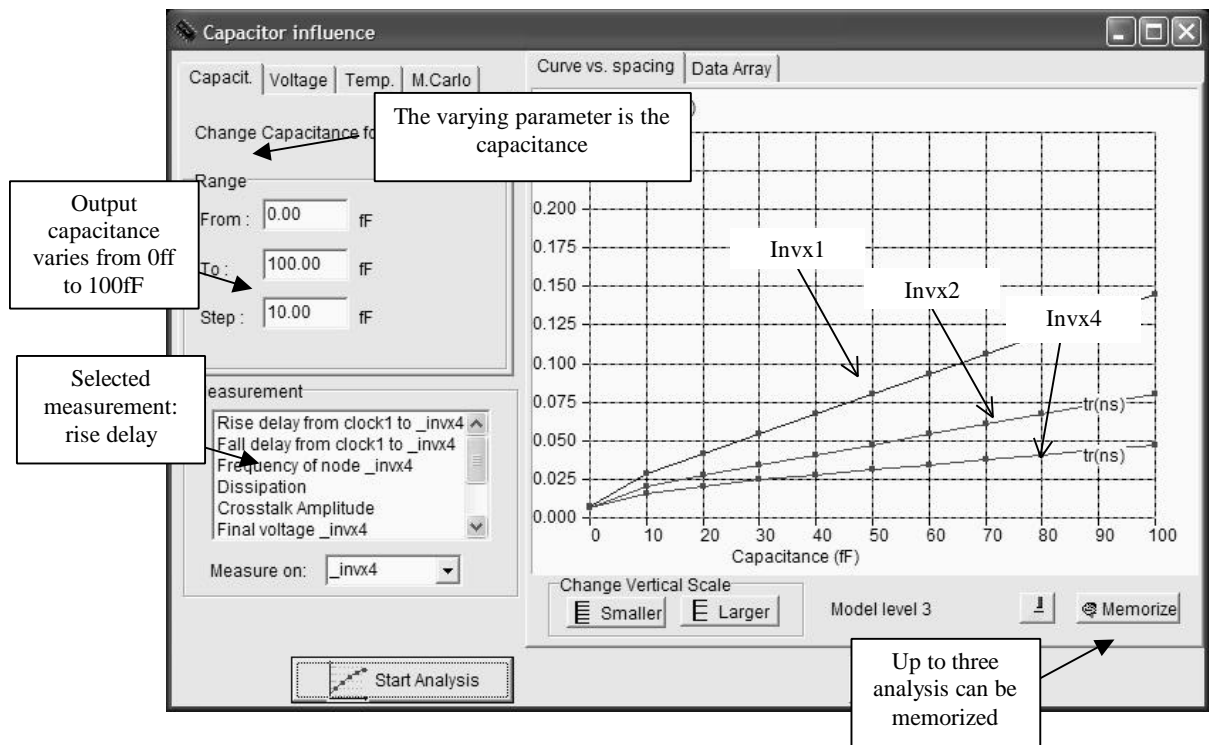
Capacitor influence

Capacit. | Voltage | Temp. | M.Carlo

Change Capacitance fo

The varying parameter is the capacitance

Range

From : 0.00 fF

To : 100.00 fF

Step : 10.00 fF

Output capacitance varies from 0ff to 100fF

easurement

Rise delay from clock1 to _invx4
Fall delay from clock1 to _invx4
Frequency of node _invx4
Dissipation
Crosstalk Amplitude
Final voltage _invx4

Selected measurement: rise delay

Measure on: _invx4

Start Analysis

Curve vs. spacing | Data Array

0.200
0.175
0.150
0.125
0.100
0.075
0.050
0.025
0.000

0 10 20 30 40 50 60 70 80 90 100

Capacitance (fF)

Invx1

Invx2

Invx4

tr(ns)

tr(ns)

Change Vertical Scale

Smaller

Larger

Model level 3

Memorize

Up to three analysis can be memorized